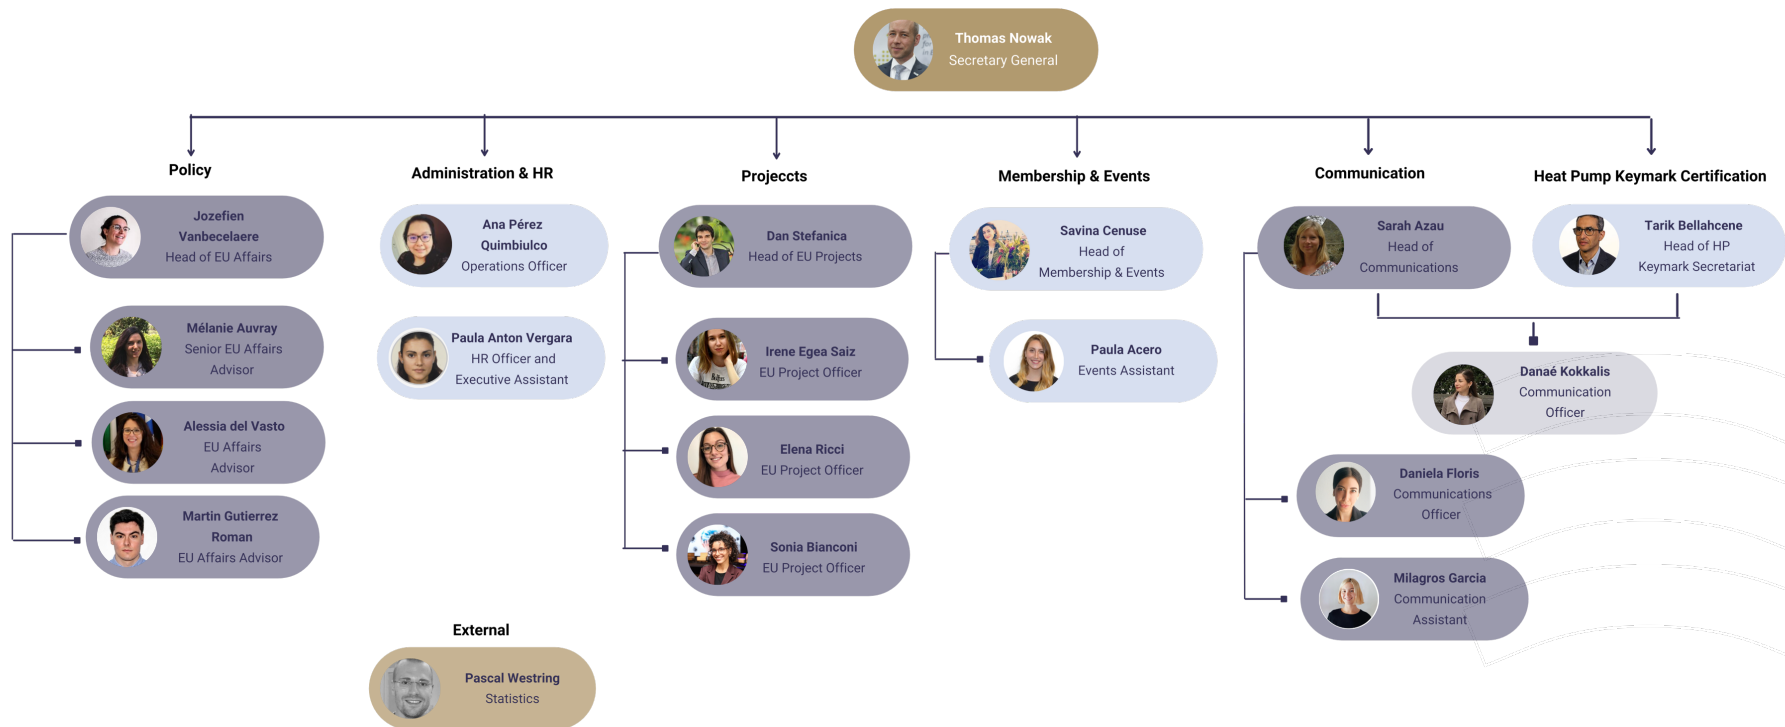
Thomas Nowak
Secretary General

Policy

Jozefien Vanbecelaere
Head of EU Affairs

Mélanie Auvray
Senior EU Affairs Advisor

Alessia del Vasto
EU Affairs Advisor

Martin Gutierrez Roman
EU Affairs Advisor

Administration & HR

Ana Pérez Quimbiulco
Operations Officer

Paula Anton Vergara
HR Officer and Executive Assistant

Projeccts

Dan Stefanica
Head of EU Projects

Irene Egea Saiz
EU Project Officer

Elena Ricci
EU Project Officer

Sonia Bianconi
EU Project Officer

Membership & Events

Savina Cenuse
Head of Membership & Events

Paula Acero
Events Assistant

Communication

Sarah Azau
Head of Communications

Danaé Kokkalis
Communication Officer

Daniela Floris
Communications Officer

Milagros Garcia
Communication Assistant

Heat Pump Keymark Certification

Tarik Bellahcene
Head of HP Keymark Secretariat

External

Pascal Westring
Statistics